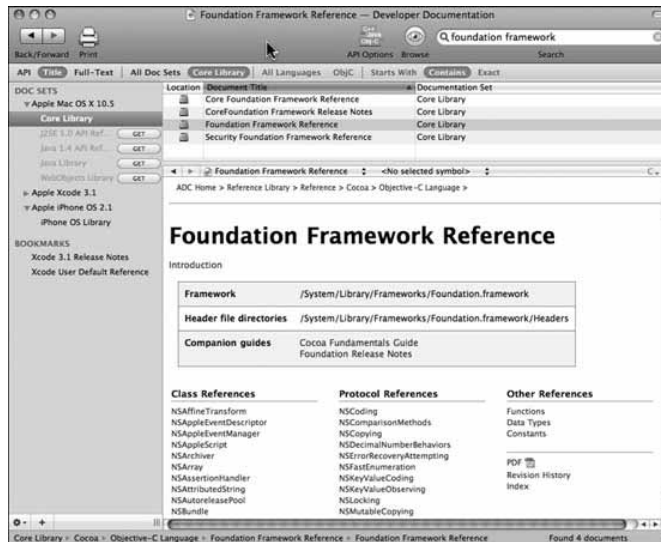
Foundation Framework Reference — Developer Documentation

Back/Forward Print

API Options Browse

foundation framework

Search

API Title Full-Text | All Doc Sets Core Library | All Languages ObjC | Starts With Contains Exact

DOC SETS
Apple Mac OS X 10.5
Core Library
J2SE 5.0 API Ref... GET
Java 1.4 API Ref... GET
Java Library GET
WebObjects Library GET
Apple Xcode 3.1
Apple iPhone OS 2.1
iPhone OS Library

BOOKMARKS
Xcode 3.1 Release Notes
Xcode User Default Reference

| Location | Document Title | Documentation Set |
|---|---|---|
| | Core Foundation Framework Reference | Core Library |
| | CoreFoundation Framework Release Notes | Core Library |
| | Foundation Framework Reference | Core Library |
| | Security Foundation Framework Reference | Core Library |

Foundation Framework Reference <No selected symbol>

ADC Home > Reference Library > Reference > Cocoa > Objective-C Language >

Foundation Framework Reference

Introduction

| Framework | /System/Library/Frameworks/Foundation.framework |
|---|---|
| Header file directories | /System/Library/Frameworks/Foundation.framework/Headers |
| Companion guides | Cocoa Fundamentals Guide Foundation Release Notes |

Class References
NSAffineTransform
NSAppleEventDescriptor
NSAppleEventManager
NSAppleScript
NSArchiver
NSArray
NSAssertionHandler
NSAttributedString
NSAutoreleasePool
NSBundle

Protocol References
NSCoding
NSComparisonMethods
NSCopying
NSDecimalNumberBehaviors
NSErrorRecoveryAttempting
NSFastEnumeration
NSKeyValueCoding
NSKeyValueObserving
NSLocking
NSMutableCopying

Other References
Functions
Data Types
Constants

PDF
Revision History
Index

Core Library > Cocoa > Objective-C Language > Foundation Framework Reference > Foundation Framework Reference

Found 4 documents